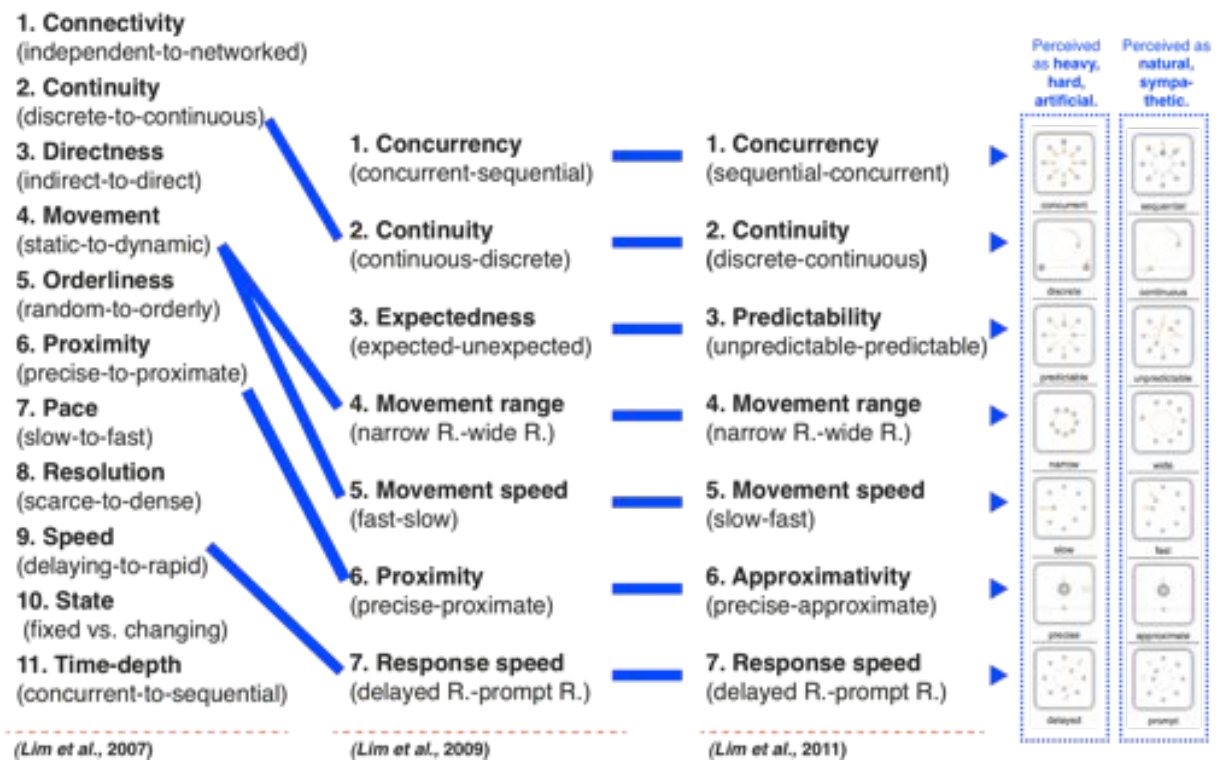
1. Connectivity
(independent-to-networked)

2. Continuity
(discrete-to-continuous)

3. Directness
(indirect-to-direct)

4. Movement
(static-to-dynamic)

5. Orderliness
(random-to-orderly)

6. Proximity
(precise-to-proximate)

7. Pace
(slow-to-fast)

8. Resolution
(scarce-to-dense)

9. Speed
(delaying-to-rapid)

10. State
(fixed vs. changing)

11. Time-depth
(concurrent-to-sequential)

(Lim et al., 2007)

1. Concurrency
(concurrent-sequential)

2. Continuity
(continuous-discrete)

3. Expectedness
(expected-unexpected)

4. Movement range
(narrow R.-wide R.)

5. Movement speed
(fast-slow)

6. Proximity
(precise-proximate)

7. Response speed
(delayed R.-prompt R.)

(Lim et al., 2009)

1. Concurrency
(sequential-concurrent)

2. Continuity
(discrete-continuous)

3. Predictability
(unpredictable-predictable)

4. Movement range
(narrow R.-wide R.)

5. Movement speed
(slow-fast)

6. Approximativity
(precise-approximate)

7. Response speed
(delayed R.-prompt R.)

(Lim et al., 2011)

Perceived as heavy, hard, artificial.

concurrent
discrete
predictable
narrow
slow
precise
delayed

Perceived as natural, sympa-thetic.

sequential
continuous
unpredictable
wide
fast
approximate
prompt